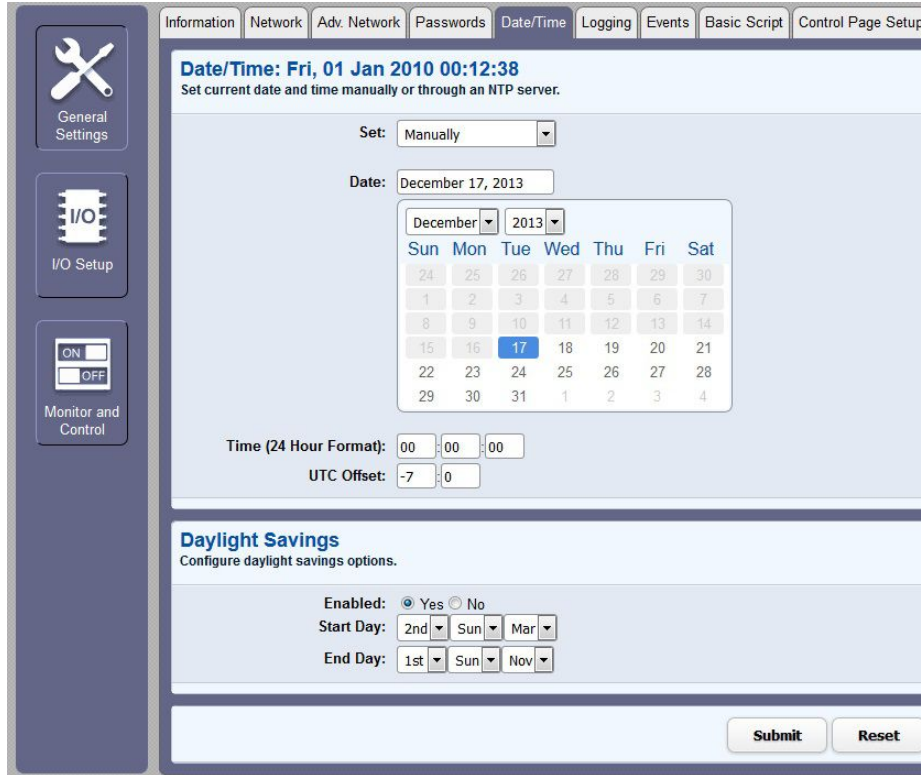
General Settings

I/O

I/O Setup

ON
OFF

Monitor and Control

Information | Network | Adv. Network | Passwords | Date/Time | Logging | Events | Basic Script | Control Page Setup

Date/Time: Fri, 01 Jan 2010 00:12:38
Set current date and time manually or through an NTP server.

Set: Manually

Date: December 17, 2013

December 2013

| Sun | Mon | Tue | Wed | Thu | Fri | Sat |
|---|---|---|---|---|---|---|
| 24 | 25 | 26 | 27 | 28 | 29 | 30 |
| 1 | 2 | 3 | 4 | 5 | 6 | 7 |
| 8 | 9 | 10 | 11 | 12 | 13 | 14 |
| 15 | 16 | 17 | 18 | 19 | 20 | 21 |
| 22 | 23 | 24 | 25 | 26 | 27 | 28 |
| 29 | 30 | 31 | 1 | 2 | 3 | 4 |

Time (24 Hour Format): 00 : 00 : 00
UTC Offset: -7 : 0

Daylight Savings
Configure daylight savings options.

Enabled: Yes No
Start Day: 2nd Sun Mar
End Day: 1st Sun Nov

Submit Reset